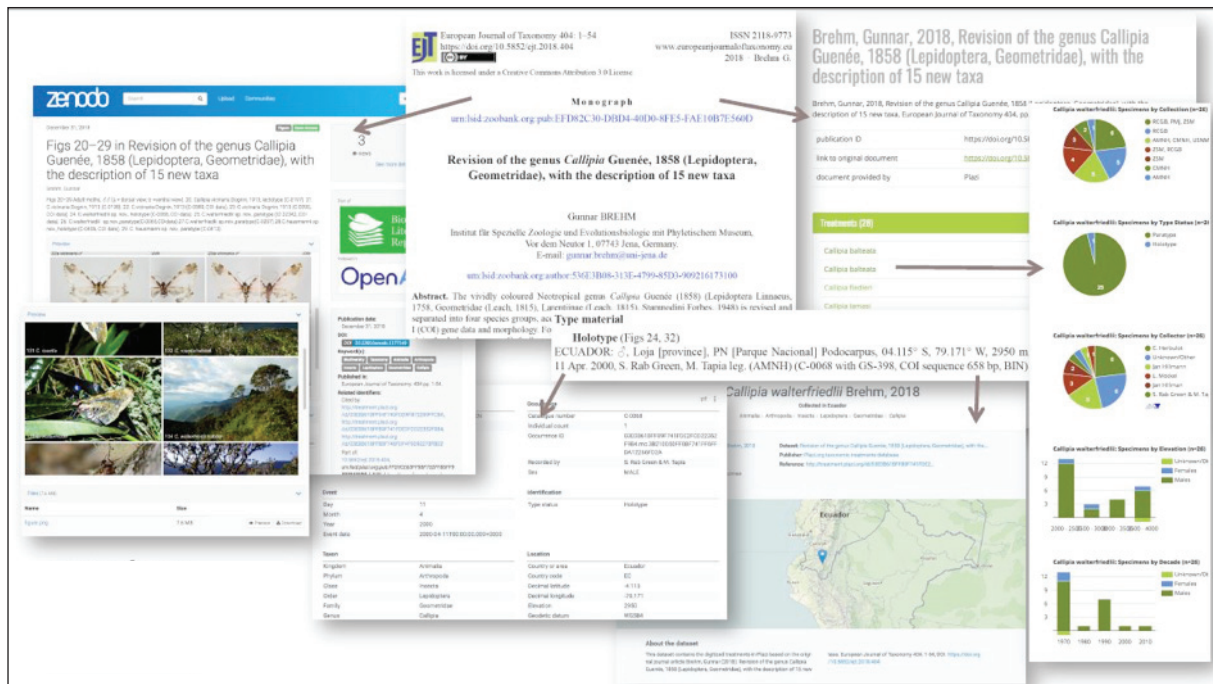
European Journal of Taxonomy 404: 1–54
https://doi.org/10.5852/ejt.2018.404
ISSN 2118-9773
www.europeanjournaloftaxonomy.eu
2018 · Brehm G.

This work is licensed under a Creative Commons Attribution 3.0 License.

Monograph
urn:lsid:zoobank.org:pub:EFD82C30-DBD4-40D0-8FE5-FAE10B7E560D

Revision of the genus Callipia Guenée, 1858 (Lepidoptera, Geometridae), with the description of 15 new taxa

Gunnar BREHM

Institut für Spezielle Zoologie und Evolutionsbiologie mit Phyletischem Museum, Vor dem Neutor 1, 07743 Jena, Germany.
E-mail: gunnar.brehm@uni-jena.de

urn:lsid:zoobank.org:author:536E3B08-313E-4799-85D0-909216173100

Abstract. The vividly coloured Neotropical genus Callipia Guenée (1858) (Lepidoptera Linnaeus, 1758, Geometridae (Leach, 1815), Larentiinae (Leach, 1815), Stamnodini Forbes, 1948) is revised and separated into four species groups, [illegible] I (COI) gene data and morphology. Fo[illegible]

zenodo
Upload Communities

December 31, 2018

Figs 20–29 in Revision of the genus Callipia Guenée, 1858 (Lepidoptera, Geometridae), with the description of 15 new taxa

3

Preview

Files

Name Size
figure.png

Publication date:
December 31, 2018
DOI:
Keyword(s):
Published in:
European Journal of Taxonomy
Related identifiers:

Type material
Holotype (Figs 24, 32)
ECUADOR: ♂, Loja [province], PN [Parque Nacional] Podocarpus, 04.115° S, 79.171° W, 2950 m, 11 Apr. 2000, S. Rab Green, M. Tapia leg. (AMNH) (C-0068 with GS-398, COI sequence 658 bp, BIN)

Brehm, Gunnar, 2018, Revision of the genus Callipia Guenée, 1858 (Lepidoptera, Geometridae), with the description of 15 new taxa

Brehm, Gunnar, 2018, Revision of the genus Callipia Guenée, 1858 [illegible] of 15 new taxa. European Journal of Taxonomy 404, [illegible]

publication ID https://doi.org/10.5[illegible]
link to original document https://doi.org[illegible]
document provided by Plazi

Treatments (28)
Callipia balteata
Callipia balteata

Callipia walterfriedlii: Specimens by Collection (n=28)
Callipia walterfriedlii: Specimens by Type Status (n=28)
Paratype
Holotype
Callipia walterfriedlii: Specimens by Collector (n=28)
Callipia walterfriedlii: Specimens by Elevation (n=28)
Females
Males
Callipia walterfriedlii: Specimens by Decade (n=28)
Unknown/Ot
Females
Males

Callipia walterfriedlii Brehm, 2018
Collected in Ecuador
Animalia › Arthropoda › Insecta › Lepidoptera › Geometridae › Callipia

Occurrence
Catalogue number C-0068
Individual count 1
Recorded by S. Rab Green & M. Tapia
Sex MALE
Identification
Type status Holotype

Event
Day 11
Month 4
Year 2000
Taxon
Kingdom Animalia
Phylum Arthropoda
Class Insecta
Order Lepidoptera
Family Geometridae
Genus Callipia
Location
Country or area Ecuador
Country code EC
Decimal latitude -4.115
Decimal longitude -79.171
Elevation 2950
Geodetic datum WGS84

Ecuador

About the dataset